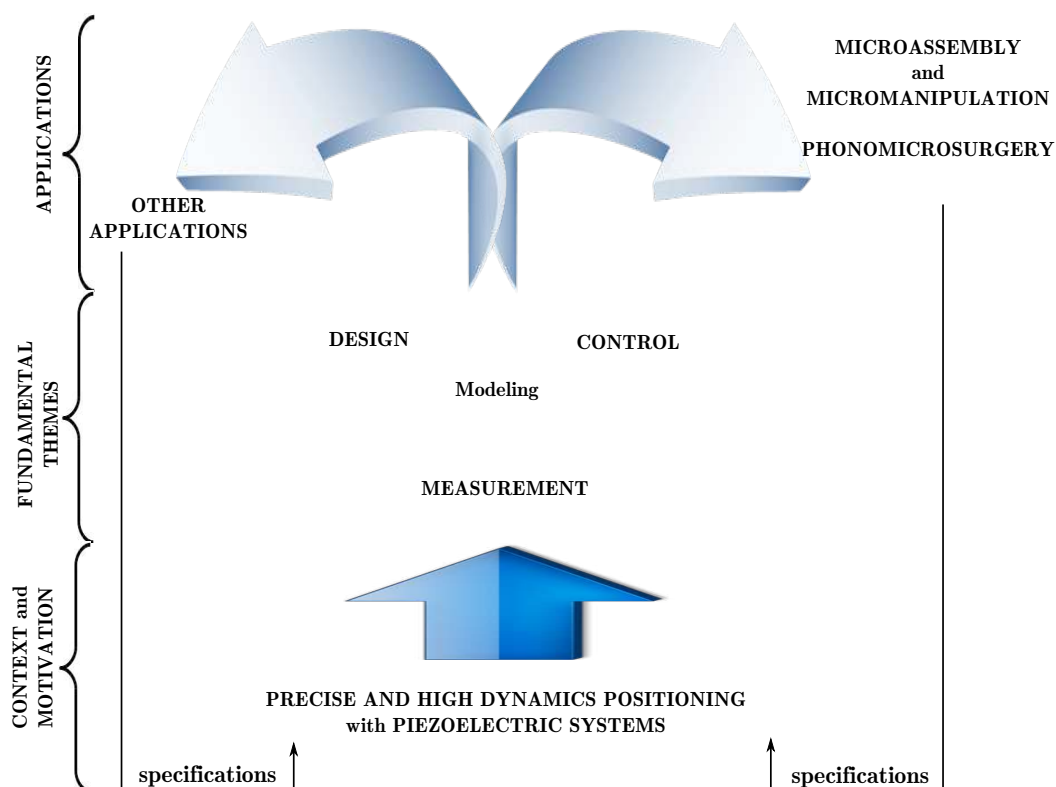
APPLICATIONS

OTHER APPLICATIONS

MICROASSEMBLY and MICROMANIPULATION

PHONOMICROSURGERY

FUNDAMENTAL THEMES

DESIGN

CONTROL

Modeling

MEASUREMENT

CONTEXT and MOTIVATION

PRECISE AND HIGH DYNAMICS POSITIONING with PIEZOELECTRIC SYSTEMS

specifications

specifications